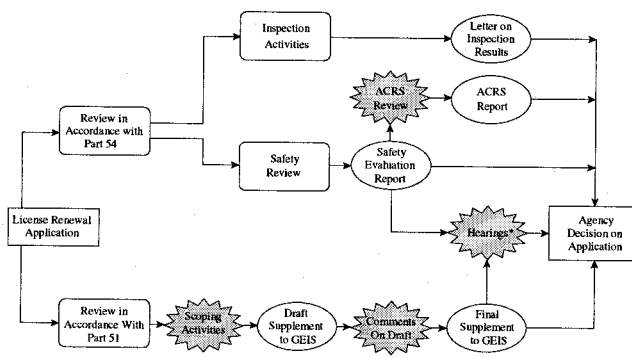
Inspection Activities

Letter on Inspection Results

ACRS Review

ACRS Report

Review in Accordance with Part 54

Safety Review

Safety Evaluation Report

License Renewal Application

Hearings*

Agency Decision on Application

Review in Accordance With Part 51

Scoping Activities

Draft Supplement to GEIS

Comments On Draft

Final Supplement to GEIS